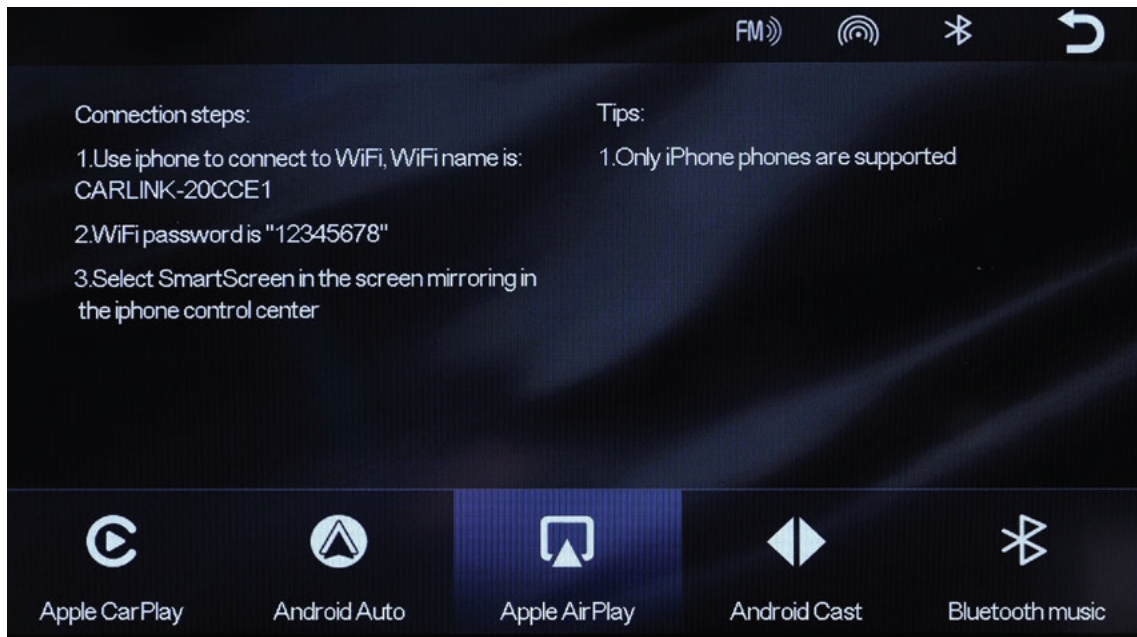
FM

Connection steps:

1.Use iphone to connect to WiFi, WiFi name is: CARLINK-20CCE1

2.WiFi password is "12345678"

3.Select SmartScreen in the screen mirroring in the iphone control center

Tips:

1.Only iPhone phones are supported

Apple CarPlay

Android Auto

Apple AirPlay

Android Cast

Bluetooth music